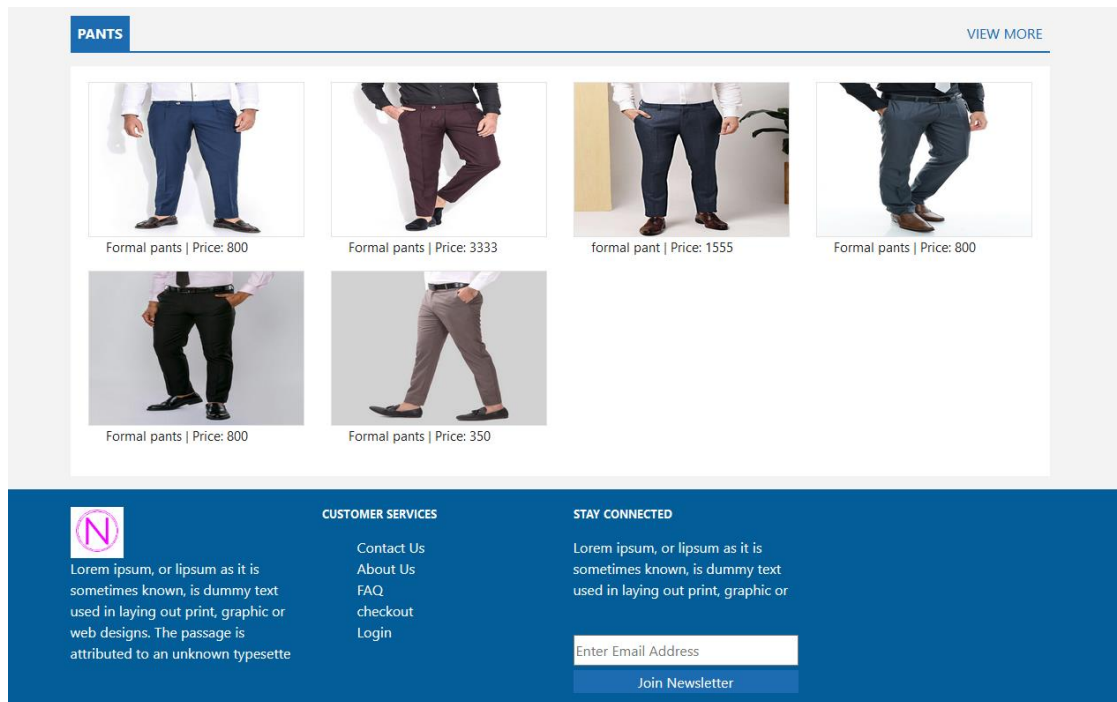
PANTS

VIEW MORE

Formal pants | Price: 800

Formal pants | Price: 3333

formal pant | Price: 1555

Formal pants | Price: 800

Formal pants | Price: 800

Formal pants | Price: 350

N

Lorem ipsum, or lipsum as it is sometimes known, is dummy text used in laying out print, graphic or web designs. The passage is attributed to an unknown typesette

CUSTOMER SERVICES

Contact Us
About Us
FAQ
checkout
Login

STAY CONNECTED

Lorem ipsum, or lipsum as it is sometimes known, is dummy text used in laying out print, graphic or

Enter Email Address

Join Newsletter